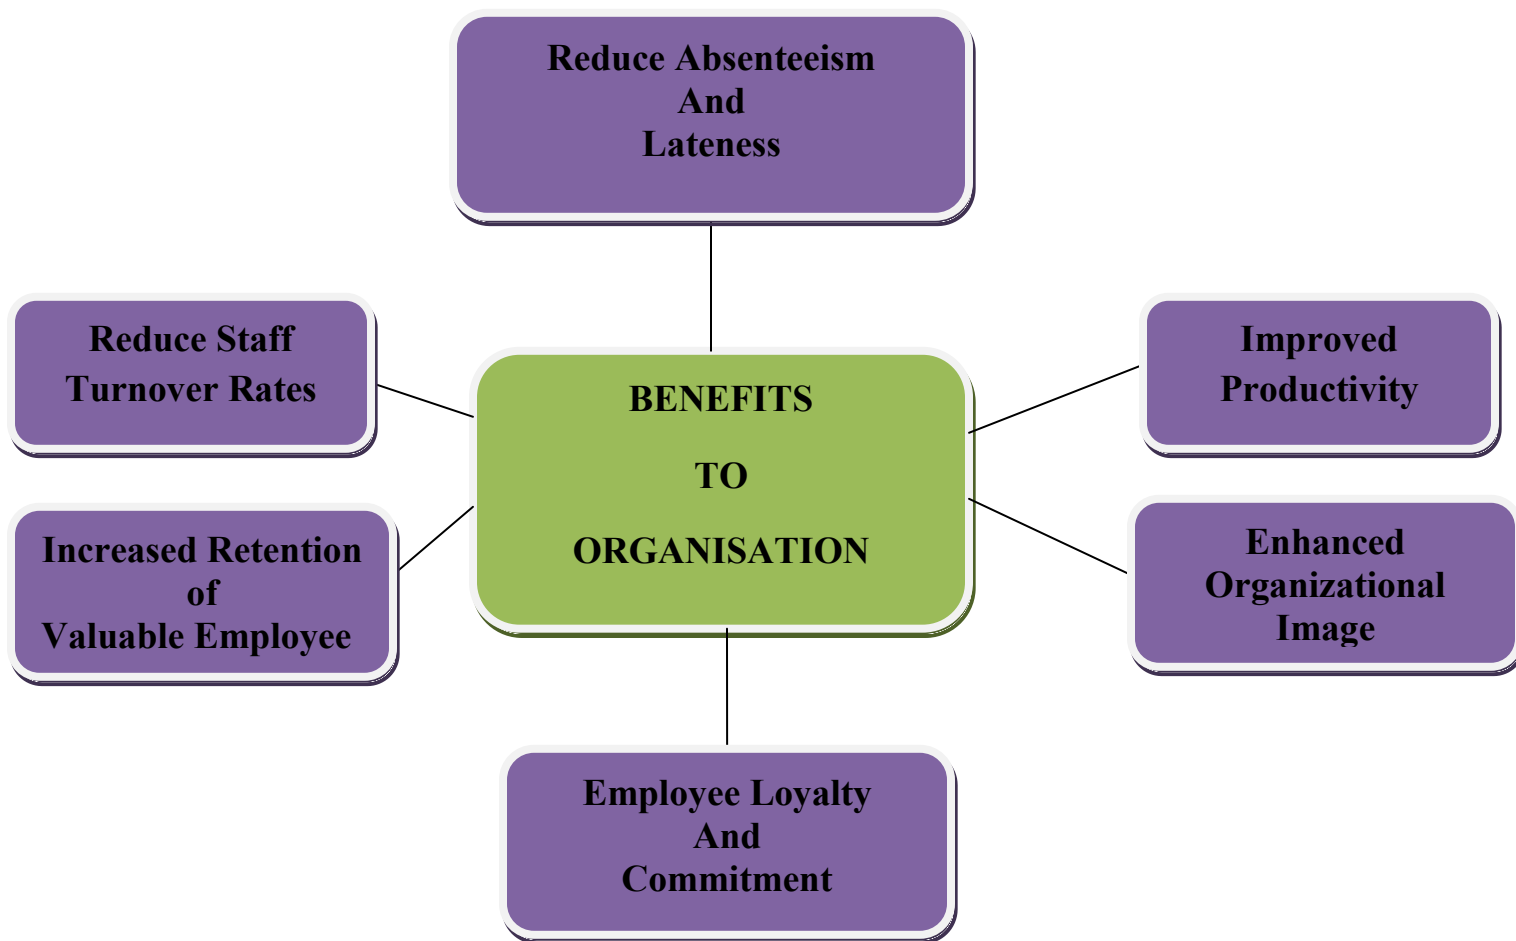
Reduce Absenteeism
And
Lateness

Reduce Staff
Turnover Rates

BENEFITS
TO
ORGANISATION

Improved
Productivity

Increased Retention
of
Valuable Employee

Enhanced
Organizational
Image

Employee Loyalty
And
Commitment